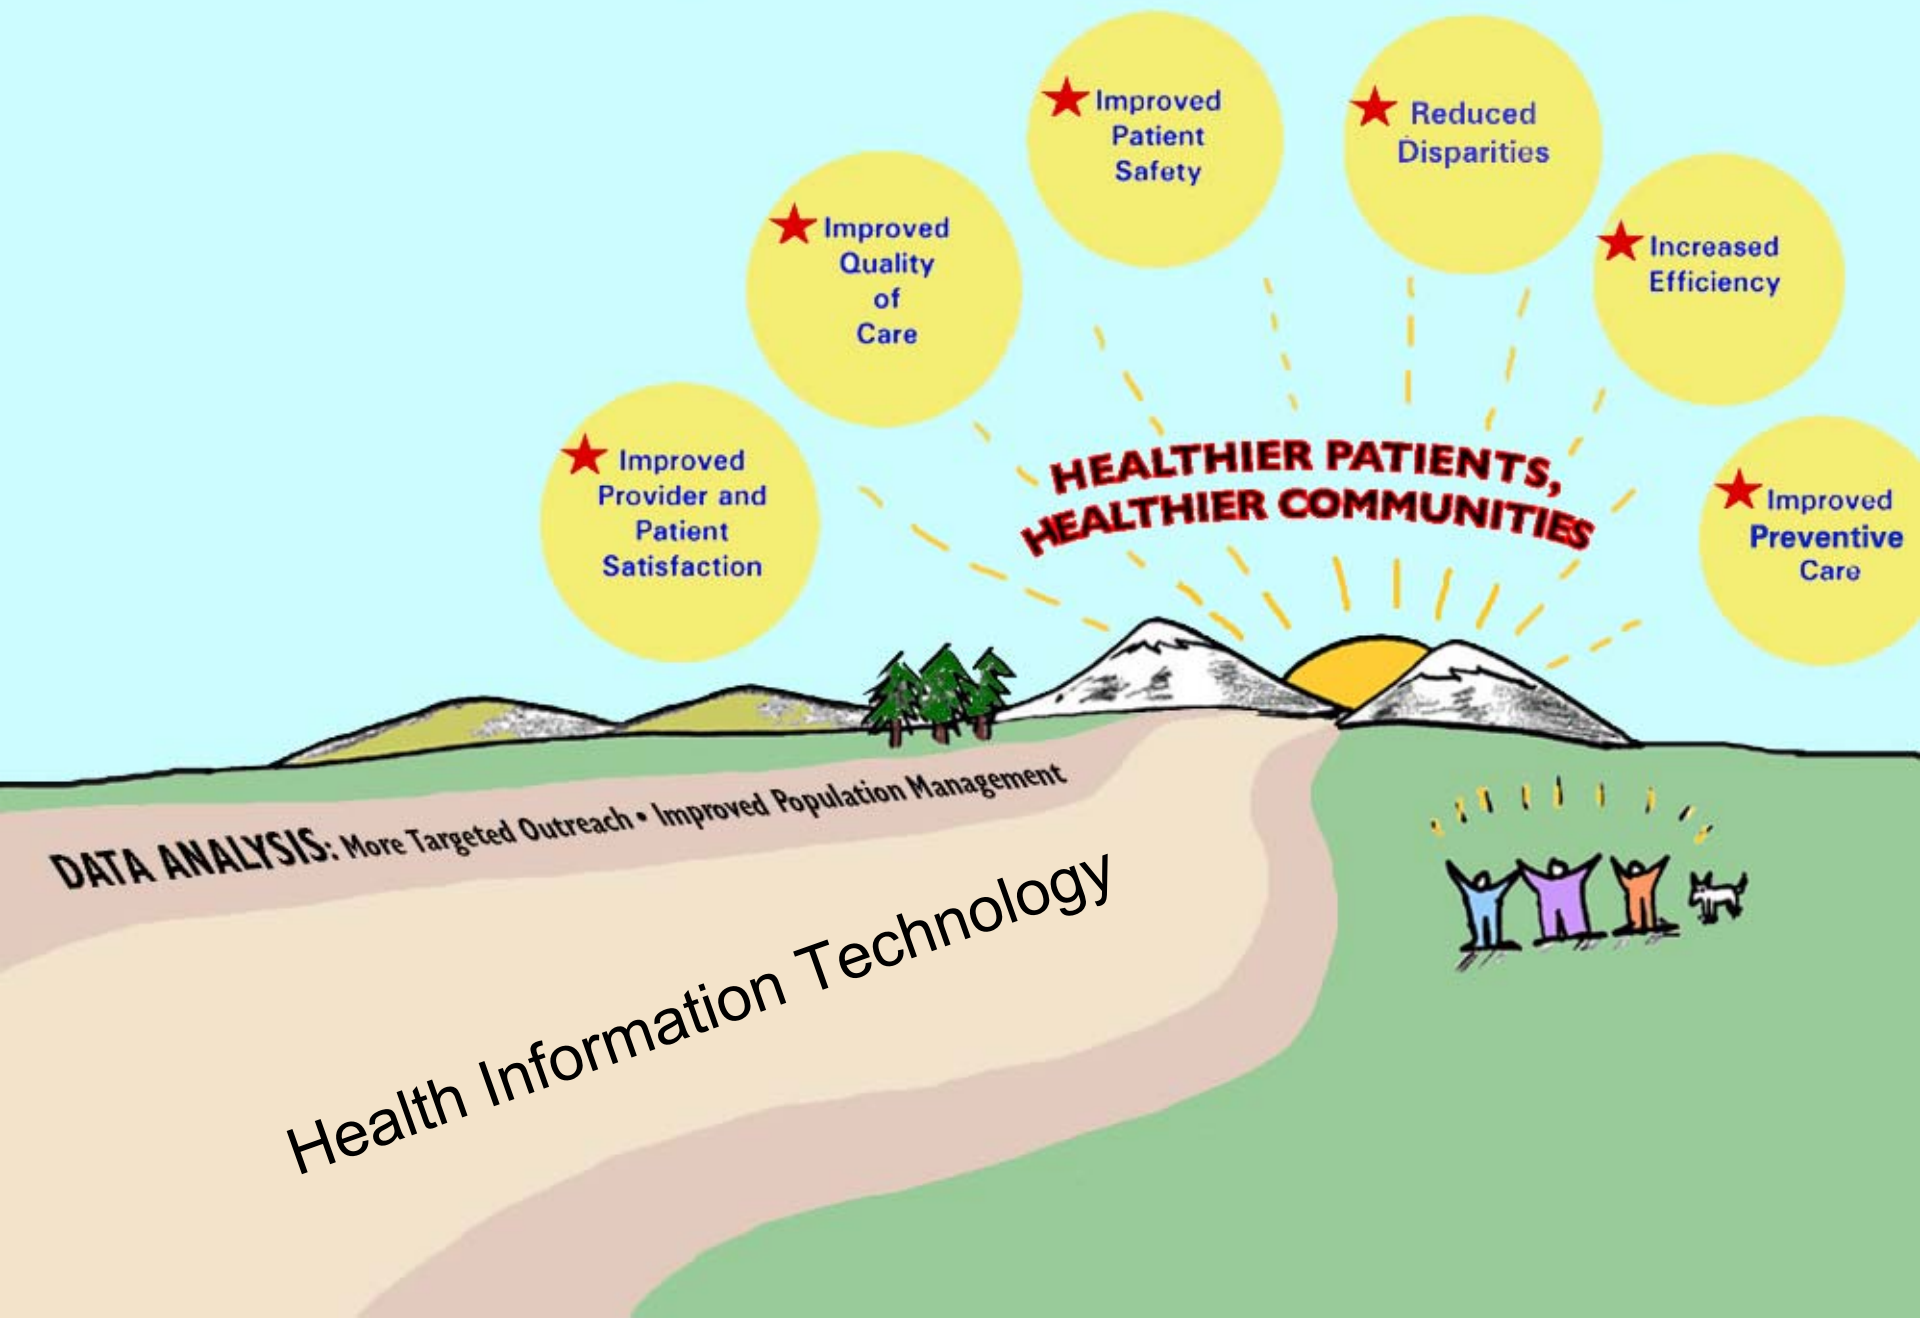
Improved Patient Safety

Reduced Disparities

Improved Quality of Care

Increased Efficiency

Improved Provider and Patient Satisfaction

HEALTHIER PATIENTS, HEALTHIER COMMUNITIES

Improved Preventive Care

DATA ANALYSIS: More Targeted Outreach • Improved Population Management

Health Information Technology